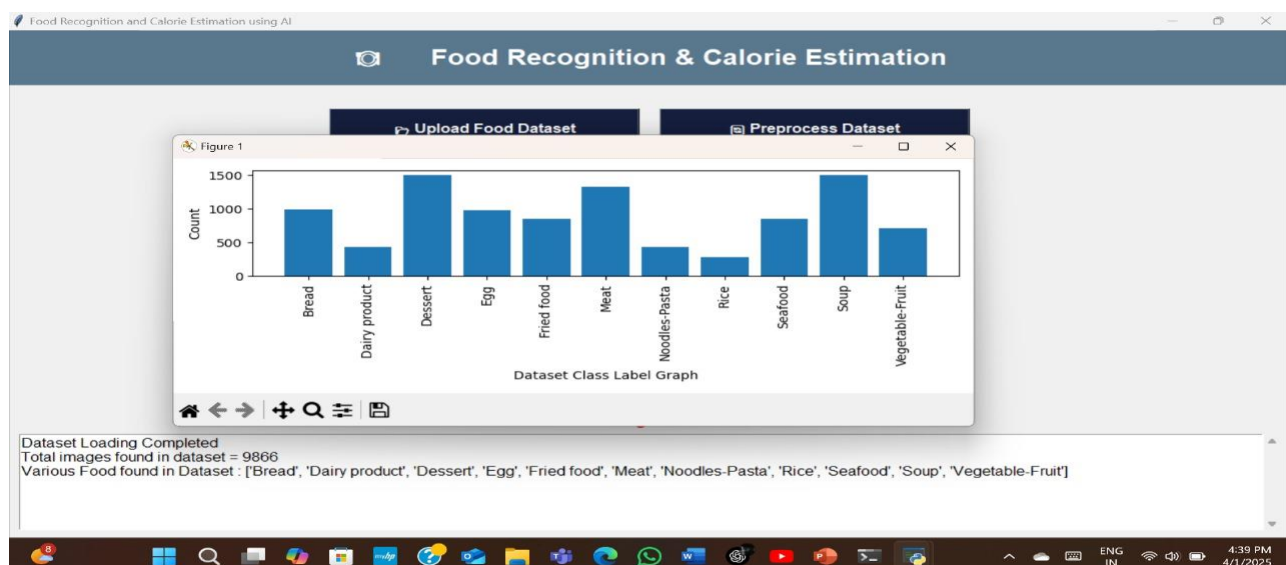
Food Recognition and Calorie Estimation using AI

Food Recognition & Calorie Estimation

Upload Food Dataset

Preprocess Dataset

Figure 1

1500
1000
500
0

Count

Bread
Dairy product
Dessert
Egg
Fried food
Meat
Noodles-Pasta
Rice
Seafood
Soup
Vegetable-Fruit

Dataset Class Label Graph

Dataset Loading Completed
Total images found in dataset = 9866
Various Food found in Dataset : ['Bread', 'Dairy product', 'Dessert', 'Egg', 'Fried food', 'Meat', 'Noodles-Pasta', 'Rice', 'Seafood', 'Soup', 'Vegetable-Fruit']

8

ENG
IN

4:39 PM
4/1/2025